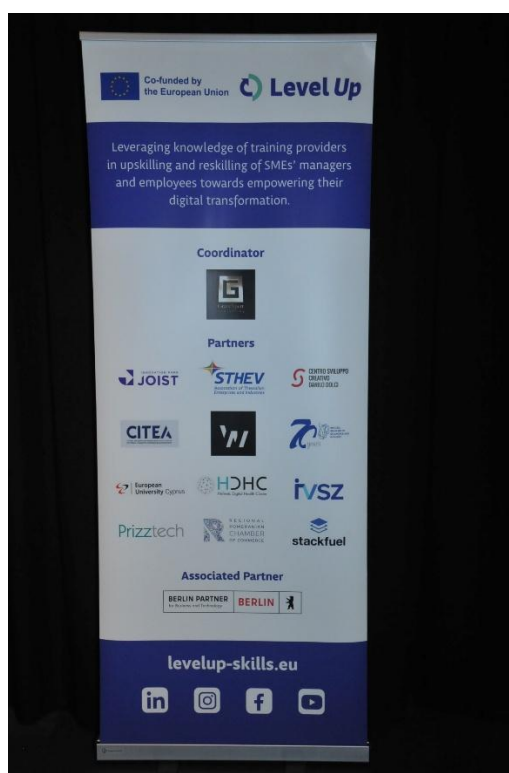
Co-funded by the European Union

Level Up

Leveraging knowledge of training providers in upskilling and reskilling of SMEs' managers and employees towards empowering their digital transformation.

Coordinator

Partners

JOIST

STHEV

CENTRO SVILUPPO CREATIVO DANILO DOLCI

CITEA

European University Cyprus

HDHC

ivsz

Prizztech

REGIONAL POMERANIAN CHAMBER OF COMMERCE

stackfuel

Associated Partner

BERLIN PARTNER for Business and Technology BERLIN

levelup-skills.eu